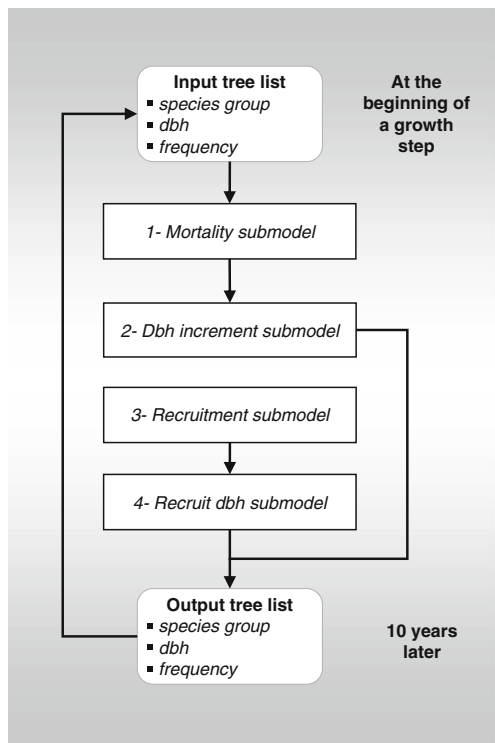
Input tree list
▪ species group
▪ dbh
▪ frequency

At the beginning of a growth step

1- Mortality submodel

2- Dbh increment submodel

3- Recruitment submodel

4- Recruit dbh submodel

Output tree list
▪ species group
▪ dbh
▪ frequency

10 years later